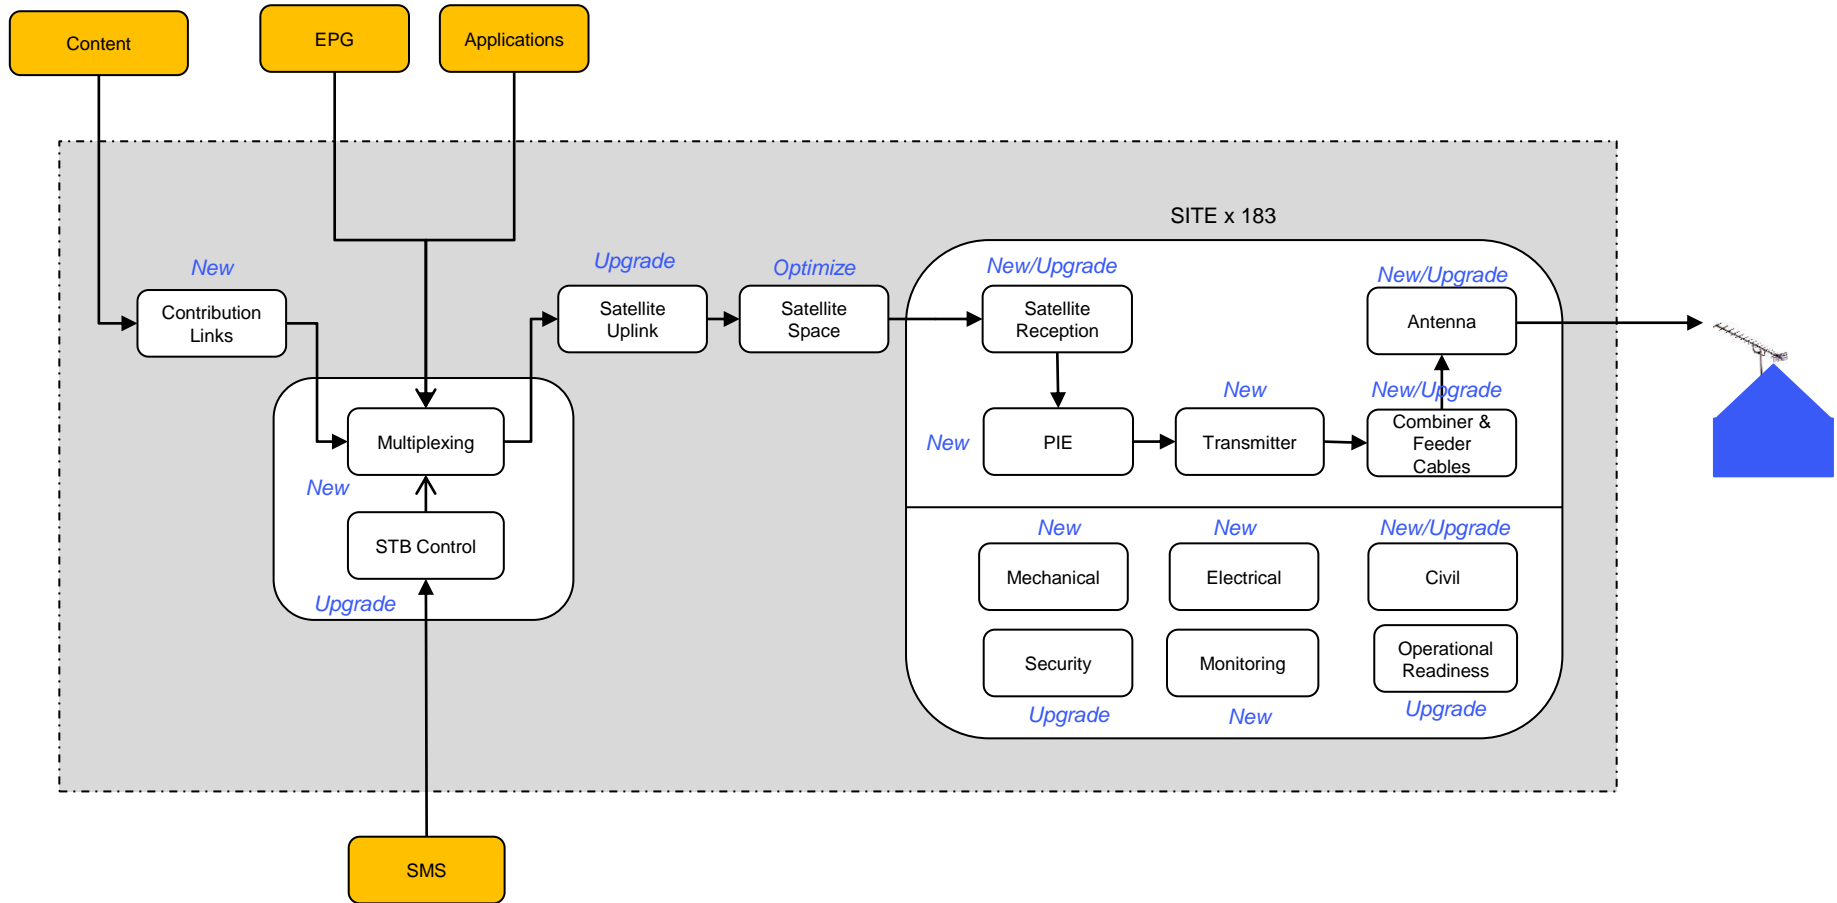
Content

EPG

Applications

SITE x 183

New
Contribution Links

Upgrade
Satellite Uplink

Optimize
Satellite Space

New/Upgrade
Satellite Reception

New/Upgrade
Antenna

Multiplexing

New

STB Control

Upgrade

New
PIE

New
Transmitter

New/Upgrade
Combiner & Feeder Cables

New
Mechanical

New
Electrical

New/Upgrade
Civil

Security
Upgrade

Monitoring
New

Operational Readiness
Upgrade

SMS